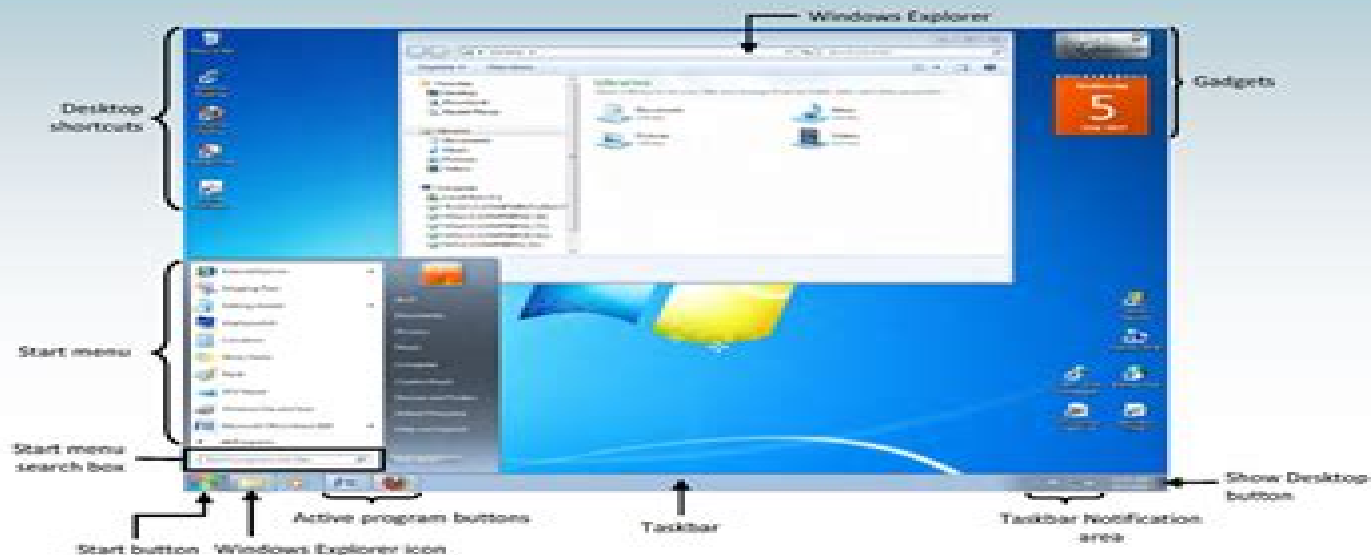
Windows Explorer

Desktop shortcuts

Gadgets

5

Start menu

Start menu search box

Show Desktop button

Active program buttons

Taskbar

Taskbar Notification area

Start button

Windows Explorer icon